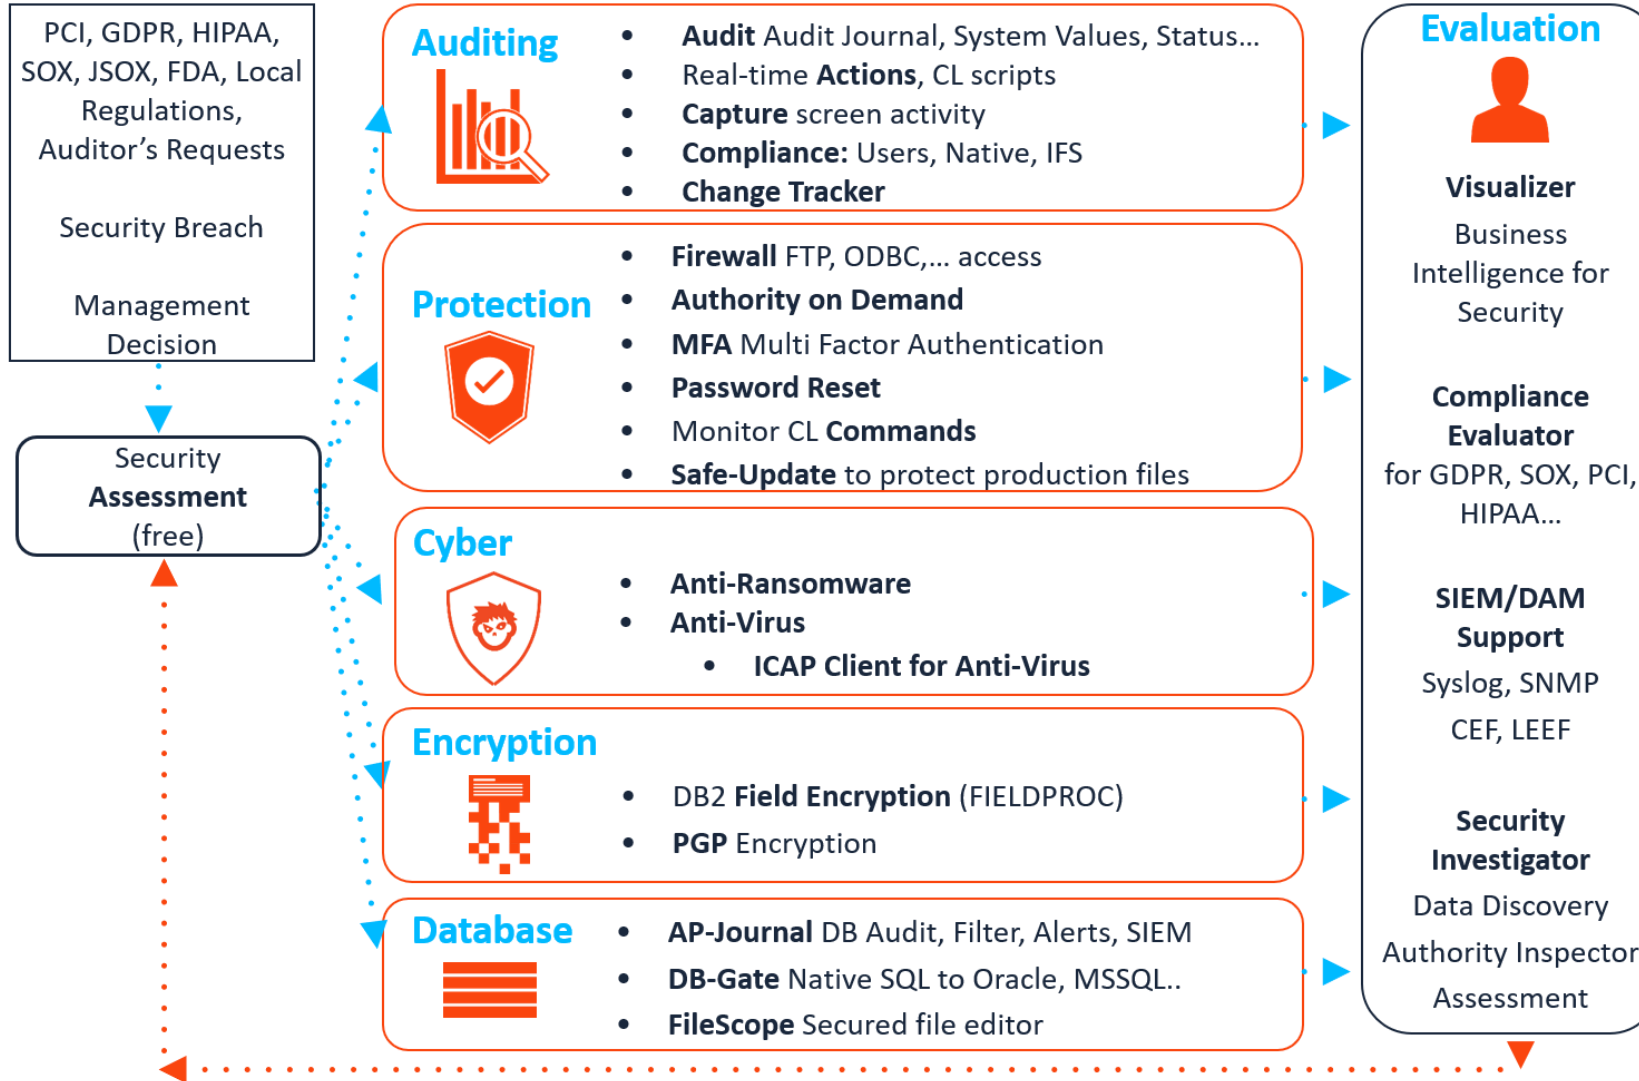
PCI, GDPR, HIPAA, SOX, JSOX, FDA, Local Regulations, Auditor's Requests

Security Breach

Management Decision

Security
Assessment
(free)

Auditing
- Audit Audit Journal, System Values, Status…
- Real-time Actions, CL scripts
- Capture screen activity
- Compliance: Users, Native, IFS
- Change Tracker

Protection
- Firewall FTP, ODBC,… access
- Authority on Demand
- MFA Multi Factor Authentication
- Password Reset
- Monitor CL Commands
- Safe-Update to protect production files

Cyber
- Anti-Ransomware
- Anti-Virus
  - ICAP Client for Anti-Virus

Encryption
- DB2 Field Encryption (FIELDPROC)
- PGP Encryption

Database
- AP-Journal DB Audit, Filter, Alerts, SIEM
- DB-Gate Native SQL to Oracle, MSSQL..
- FileScope Secured file editor

Evaluation

Visualizer
Business Intelligence for Security

Compliance Evaluator
for GDPR, SOX, PCI, HIPAA…

SIEM/DAM Support
Syslog, SNMP
CEF, LEEF

Security Investigator
Data Discovery
Authority Inspector
Assessment